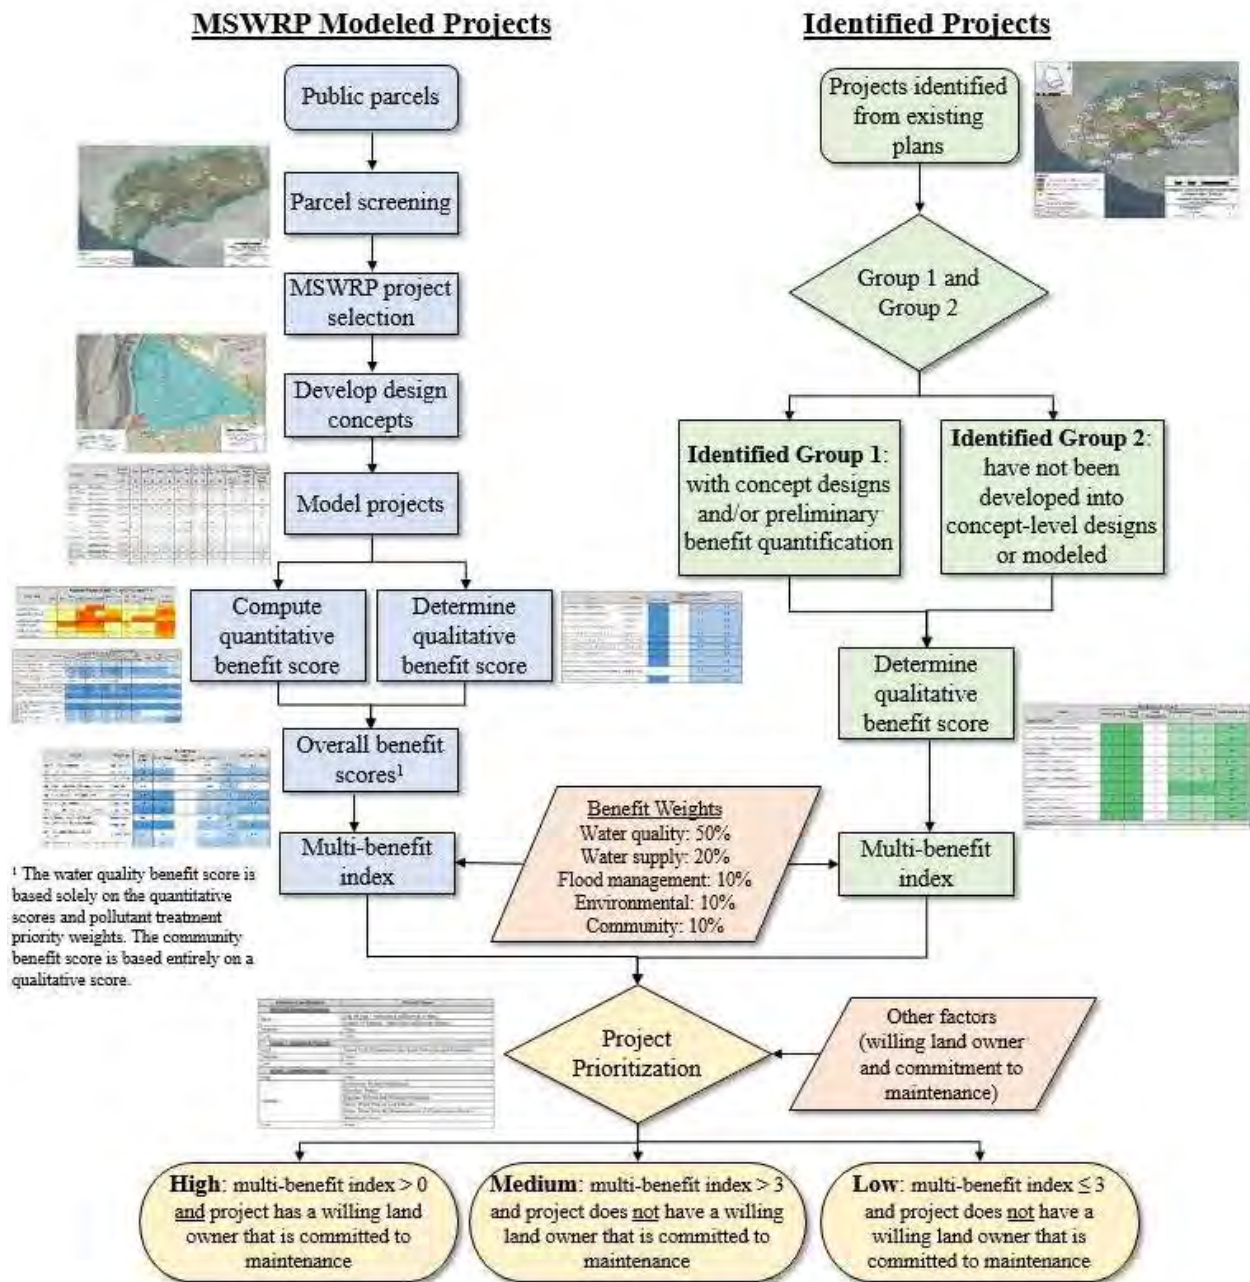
MSWRP Modeled Projects

Public parcels

Parcel screening

MSWRP project selection

Develop design concepts

Model projects

Compute quantitative benefit score

Determine qualitative benefit score

Overall benefit scores$^1$

Multi-benefit index

$^1$ The water quality benefit score is based solely on the quantitative scores and pollutant treatment priority weights. The community benefit score is based entirely on a qualitative score.

Identified Projects

Projects identified from existing plans

Group 1 and Group 2

Identified Group 1: with concept designs and/or preliminary benefit quantification

Identified Group 2: have not been developed into concept-level designs or modeled

Determine qualitative benefit score

Multi-benefit index

Benefit Weights
Water quality: 50%
Water supply: 20%
Flood management: 10%
Environmental: 10%
Community: 10%

Project Prioritization

Other factors (willing land owner and commitment to maintenance)

High: multi-benefit index > 0 and project has a willing land owner that is committed to maintenance

Medium: multi-benefit index > 3 and project does not have a willing land owner that is committed to maintenance

Low: multi-benefit index ≤ 3 and project does not have a willing land owner that is committed to maintenance